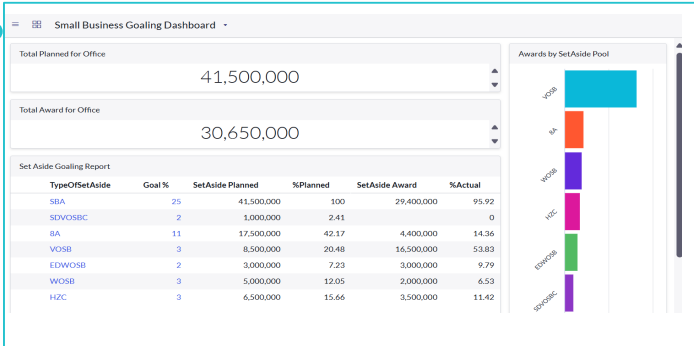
Small Business Goaling Dashboard

Total Planned for Office

41,500,000

Total Award for Office

30,650,000

Set Aside Goaling Report

| TypeOfSetAside | Goal % | SetAside Planned | %Planned | SetAside Award | %Actual |
|---|---|---|---|---|---|
| SBA | 25 | 41,500,000 | 100 | 29,400,000 | 95.92 |
| SDVOSBC | 2 | 1,000,000 | 2.41 | | 0 |
| 8A | 11 | 17,500,000 | 42.17 | 4,400,000 | 14.36 |
| VOSB | 3 | 8,500,000 | 20.48 | 16,500,000 | 53.83 |
| EDWOSB | 2 | 3,000,000 | 7.23 | 3,000,000 | 9.79 |
| WOSB | 3 | 5,000,000 | 12.05 | 2,000,000 | 6.53 |
| HZC | 3 | 6,500,000 | 15.66 | 3,500,000 | 11.42 |

Awards by SetAside Pool

VOSB
8A
WOSB
HZC
EDWOSB
SDVOSBC